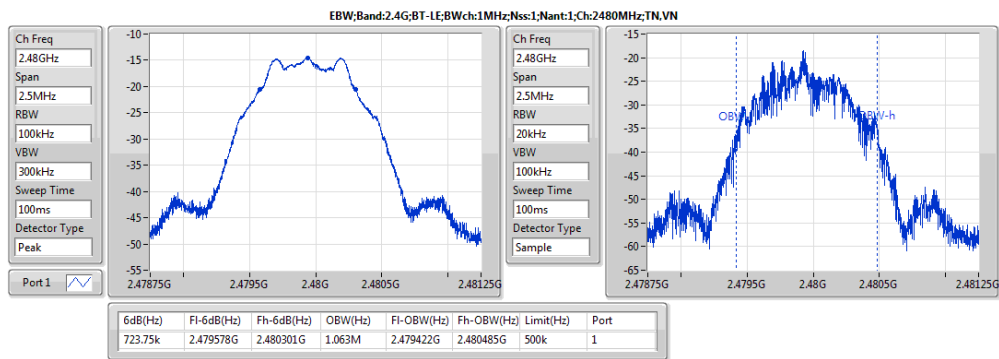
EBW;Band:2.4G;BT-LE;BWch:1MHz;Nss:1;Nant:1;Ch:2480MHz;TN,VN

Ch Freq
2.48GHz
Span
2.5MHz
RBW
100kHz
VBW
300kHz
Sweep Time
100ms
Detector Type
Peak

Port 1

-10
-15
-20
-25
-30
-35
-40
-45
-50
-55
2.47875G
2.4795G
2.48G
2.4805G
2.48125G

Ch Freq
2.48GHz
Span
2.5MHz
RBW
20kHz
VBW
100kHz
Sweep Time
100ms
Detector Type
Sample

-15
-20
-25
-30
-35
-40
-45
-50
-55
-60
-65
OBW-l
OBW-h
2.47875G
2.4795G
2.48G
2.4805G
2.48125G

| 6dB(Hz) | Fl-6dB(Hz) | Fh-6dB(Hz) | OBW(Hz) | Fl-OBW(Hz) | Fh-OBW(Hz) | Limit(Hz) | Port |
|---|---|---|---|---|---|---|---|
| 723.75k | 2.479578G | 2.480301G | 1.063M | 2.479422G | 2.480485G | 500k | 1 |